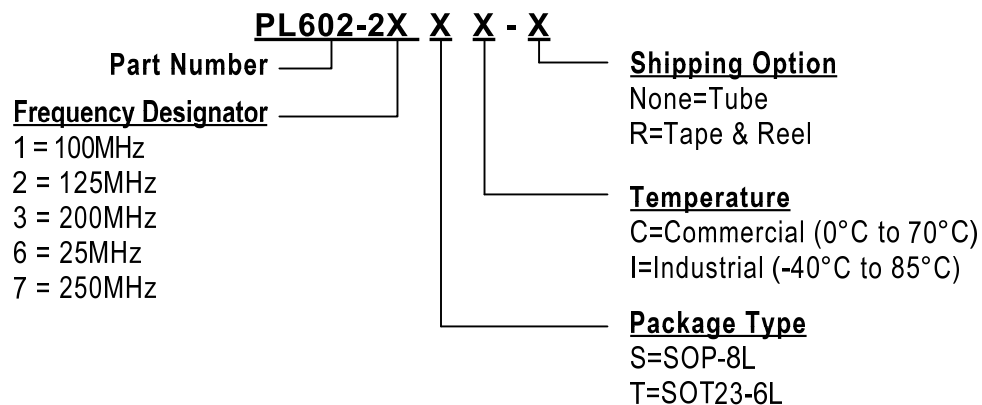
PL602-2X X X - X

Part Number

Frequency Designator
1 = 100MHz
2 = 125MHz
3 = 200MHz
6 = 25MHz
7 = 250MHz

Shipping Option
None=Tube
R=Tape & Reel

Temperature
C=Commercial (0°C to 70°C)
I=Industrial (-40°C to 85°C)

Package Type
S=SOP-8L
T=SOT23-6L